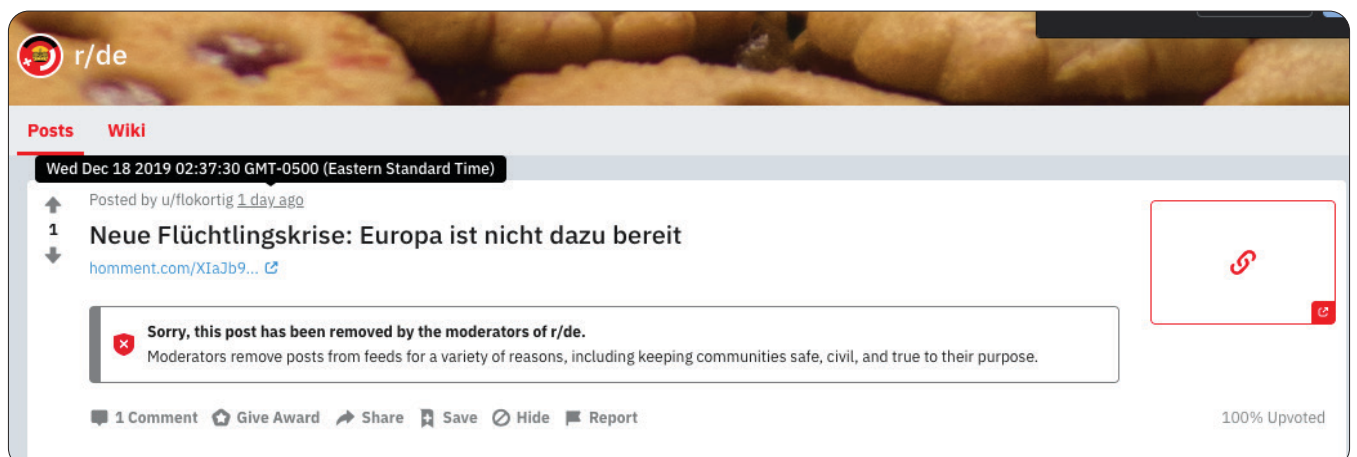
r/de

Posts Wiki

Wed Dec 18 2019 02:37:30 GMT-0500 (Eastern Standard Time)

Posted by u/flokortig 1 day ago

1

Neue Flüchtlingskrise: Europa ist nicht dazu bereit

homment.com/XIaJb9...

Sorry, this post has been removed by the moderators of r/de.

Moderators remove posts from feeds for a variety of reasons, including keeping communities safe, civil, and true to their purpose.

1 Comment Give Award Share Save Hide Report

100% Upvoted